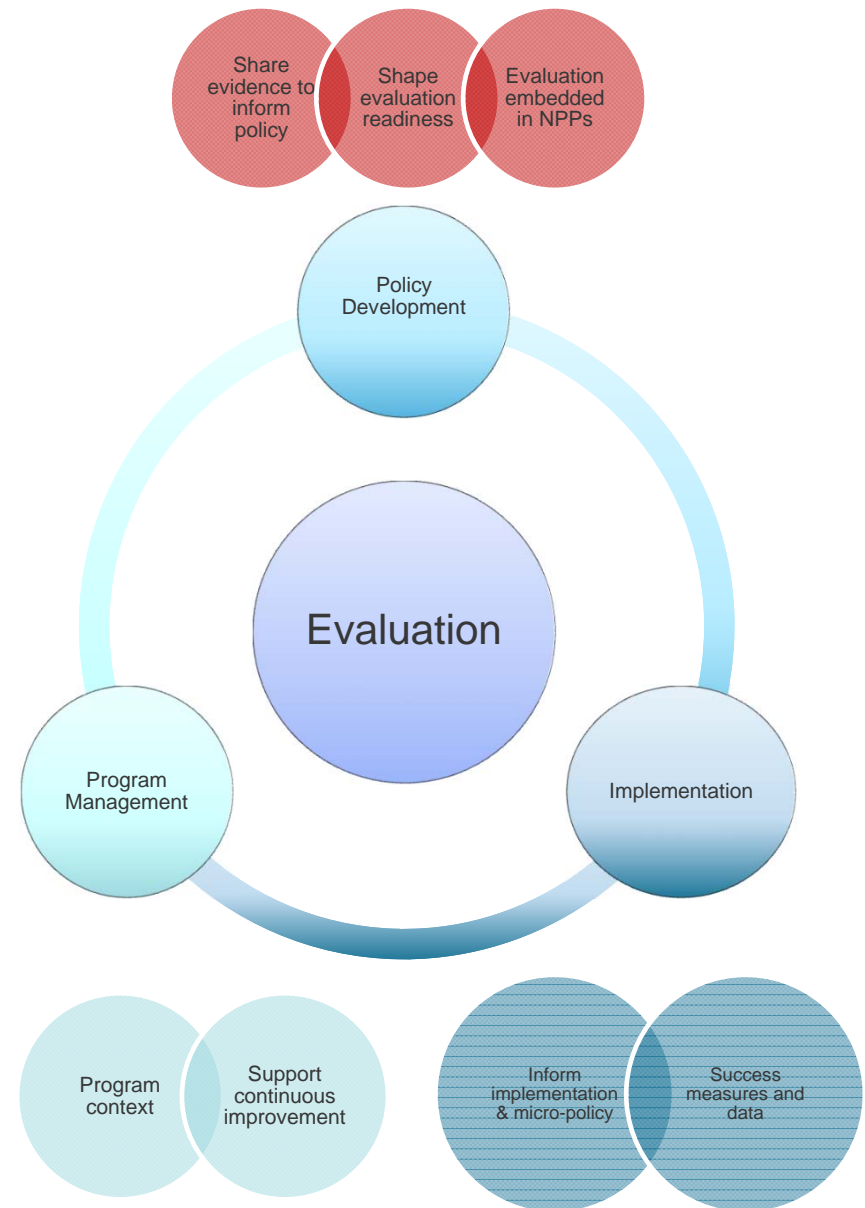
Share evidence to inform policy

Shape evaluation readiness

Evaluation embedded in NPPs

Policy Development

Evaluation

Program Management

Implementation

Program context

Support continuous improvement

Inform implementation & micro-policy

Success measures and data